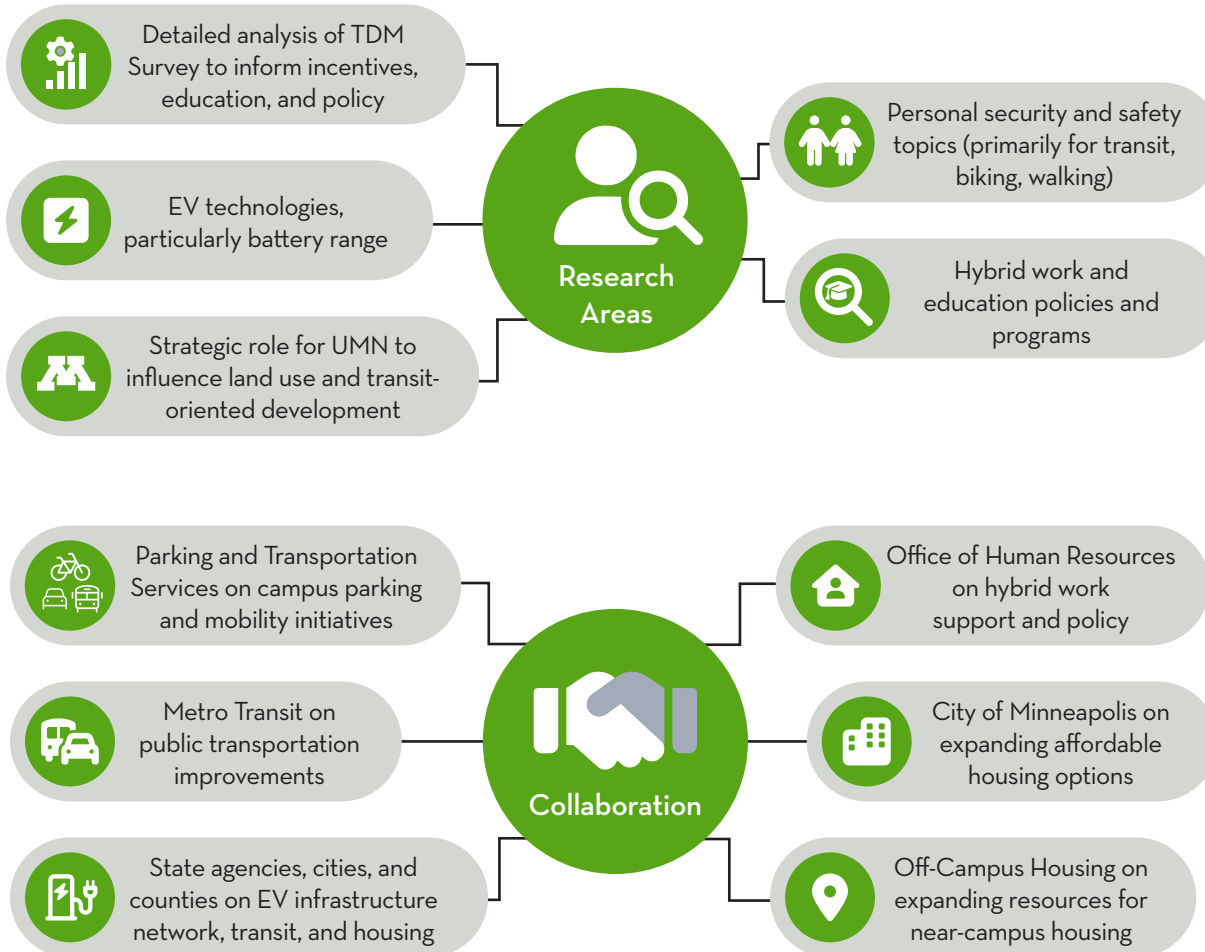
Detailed analysis of TDM Survey to inform incentives, education, and policy

EV technologies, particularly battery range

Strategic role for UMN to influence land use and transit-oriented development

Research Areas

Personal security and safety topics (primarily for transit, biking, walking)

Hybrid work and education policies and programs

Parking and Transportation Services on campus parking and mobility initiatives

Metro Transit on public transportation improvements

State agencies, cities, and counties on EV infrastructure network, transit, and housing

Collaboration

Office of Human Resources on hybrid work support and policy

City of Minneapolis on expanding affordable housing options

Off-Campus Housing on expanding resources for near-campus housing